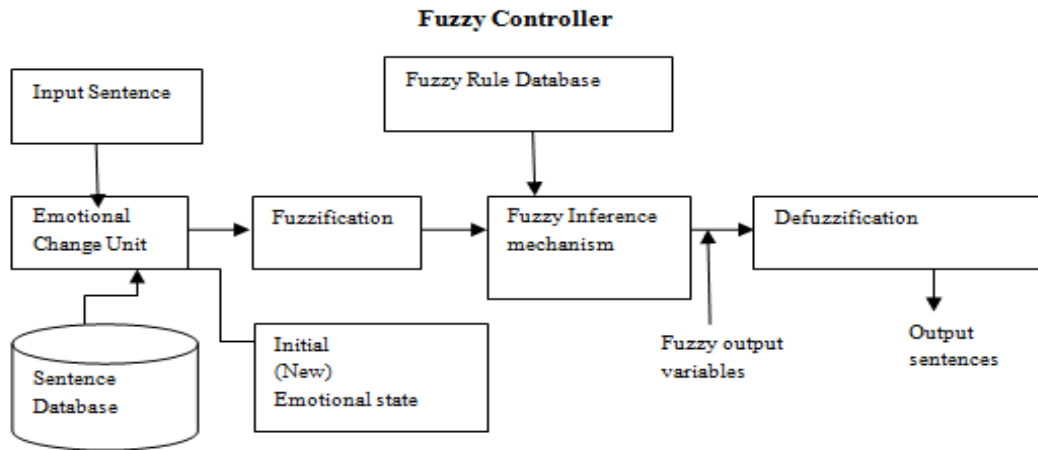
Fuzzy Controller

Input Sentence

Fuzzy Rule Database

Emotional Change Unit

Fuzzification

Fuzzy Inference mechanism

Defuzzification

Sentence Database

Initial (New) Emotional state

Fuzzy output variables

Output sentences